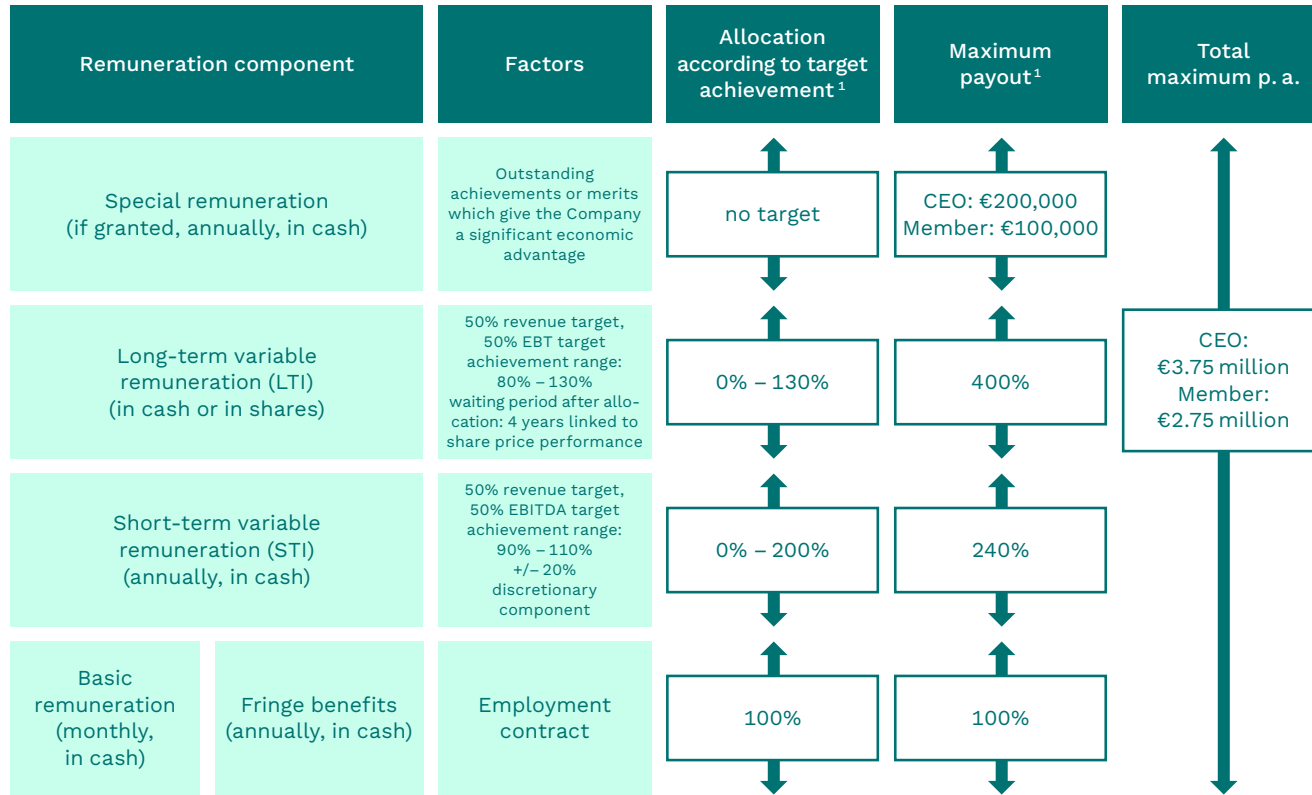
| Remuneration component | | Factors | Allocation according to target achievement $^1$ | Maximum payout $^1$ | Total maximum p. a. |
|---|---|---|---|---|---|
| Special remuneration (if granted, annually, in cash) | | Outstanding achievements or merits which give the Company a significant economic advantage | no target | CEO: €200,000 Member: €100,000 | CEO: €3.75 million Member: €2.75 million |
| Long-term variable remuneration (LTI) (in cash or in shares) | | 50% revenue target, 50% EBT target achievement range: 80% – 130% waiting period after allocation: 4 years linked to share price performance | 0% – 130% | 400% | |
| Short-term variable remuneration (STI) (annually, in cash) | | 50% revenue target, 50% EBITDA target achievement range: 90% – 110% +/– 20% discretionary component | 0% – 200% | 240% | |
| Basic remuneration (monthly, in cash) | Fringe benefits (annually, in cash) | Employment contract | 100% | 100% | |